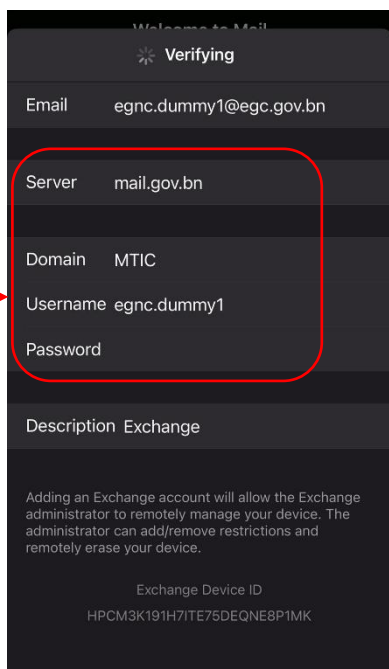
Welcome to Mail

Verifying

Email egnc.dummy1@egc.gov.bn

Server mail.gov.bn

Domain MTIC

Username egnc.dummy1

Password

Description Exchange

Adding an Exchange account will allow the Exchange administrator to remotely manage your device. The administrator can add/remove restrictions and remotely erase your device.

Exchange Device ID

HPCM3K191H7ITE75DEQNE8P1MK